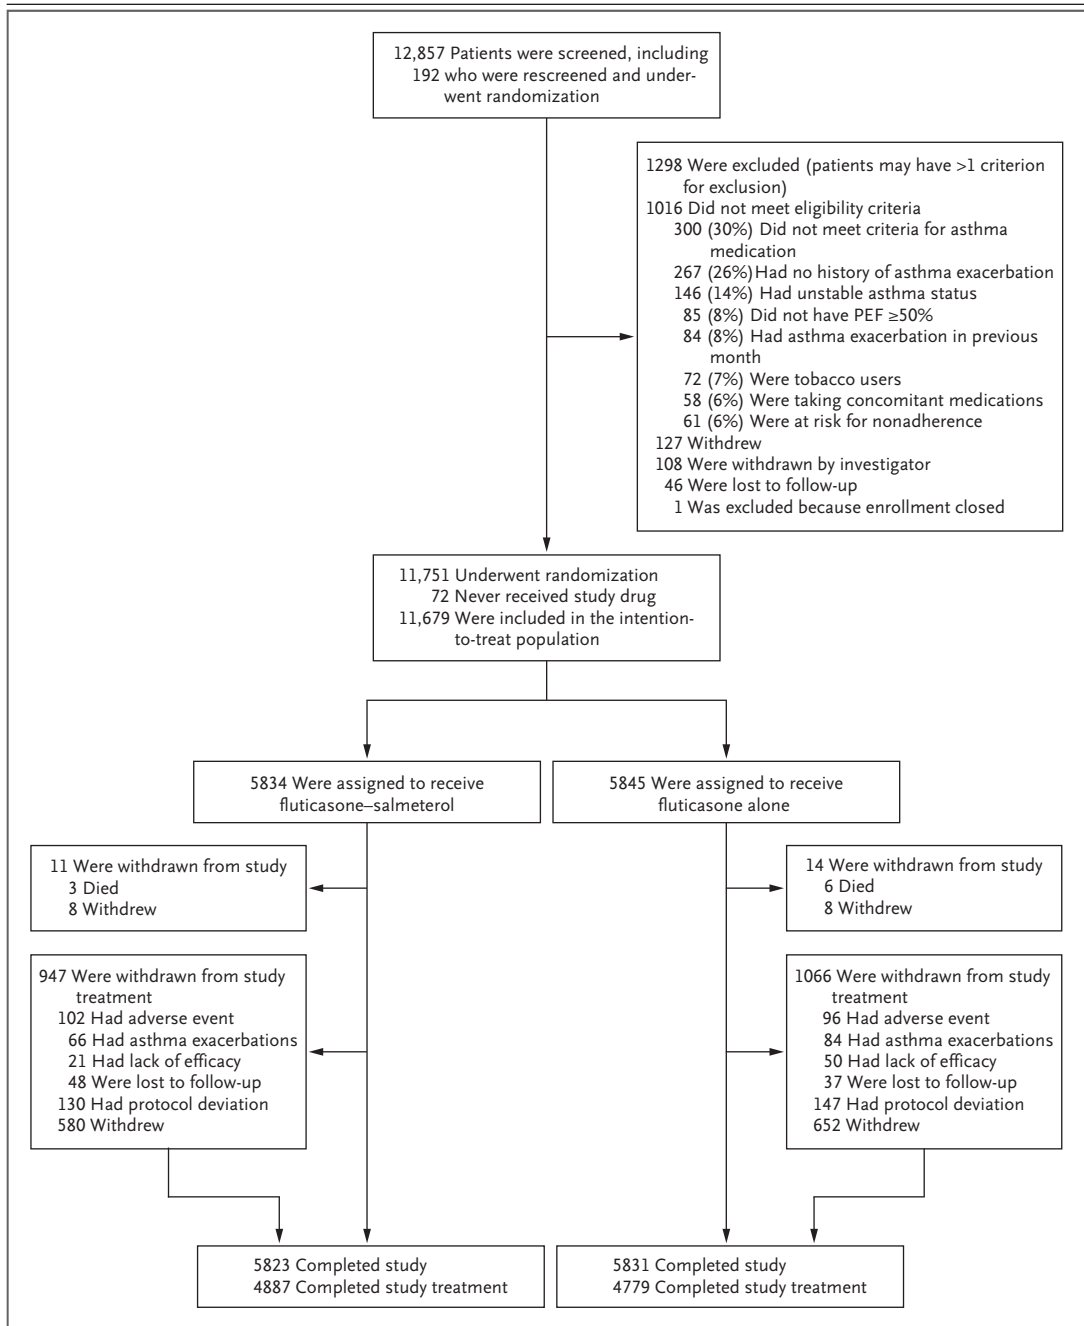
12,857 Patients were screened, including 192 who were rescreened and underwent randomization

1298 Were excluded (patients may have >1 criterion for exclusion)
1016 Did not meet eligibility criteria
300 (30%) Did not meet criteria for asthma medication
267 (26%) Had no history of asthma exacerbation
146 (14%) Had unstable asthma status
85 (8%) Did not have PEF ≥50%
84 (8%) Had asthma exacerbation in previous month
72 (7%) Were tobacco users
58 (6%) Were taking concomitant medications
61 (6%) Were at risk for nonadherence
127 Withdrew
108 Were withdrawn by investigator
46 Were lost to follow-up
1 Was excluded because enrollment closed

11,751 Underwent randomization
72 Never received study drug
11,679 Were included in the intention-to-treat population

5834 Were assigned to receive fluticasone–salmeterol

5845 Were assigned to receive fluticasone alone

11 Were withdrawn from study
3 Died
8 Withdrew

14 Were withdrawn from study
6 Died
8 Withdrew

947 Were withdrawn from study treatment
102 Had adverse event
66 Had asthma exacerbations
21 Had lack of efficacy
48 Were lost to follow-up
130 Had protocol deviation
580 Withdrew

1066 Were withdrawn from study treatment
96 Had adverse event
84 Had asthma exacerbations
50 Had lack of efficacy
37 Were lost to follow-up
147 Had protocol deviation
652 Withdrew

5823 Completed study
4887 Completed study treatment

5831 Completed study
4779 Completed study treatment